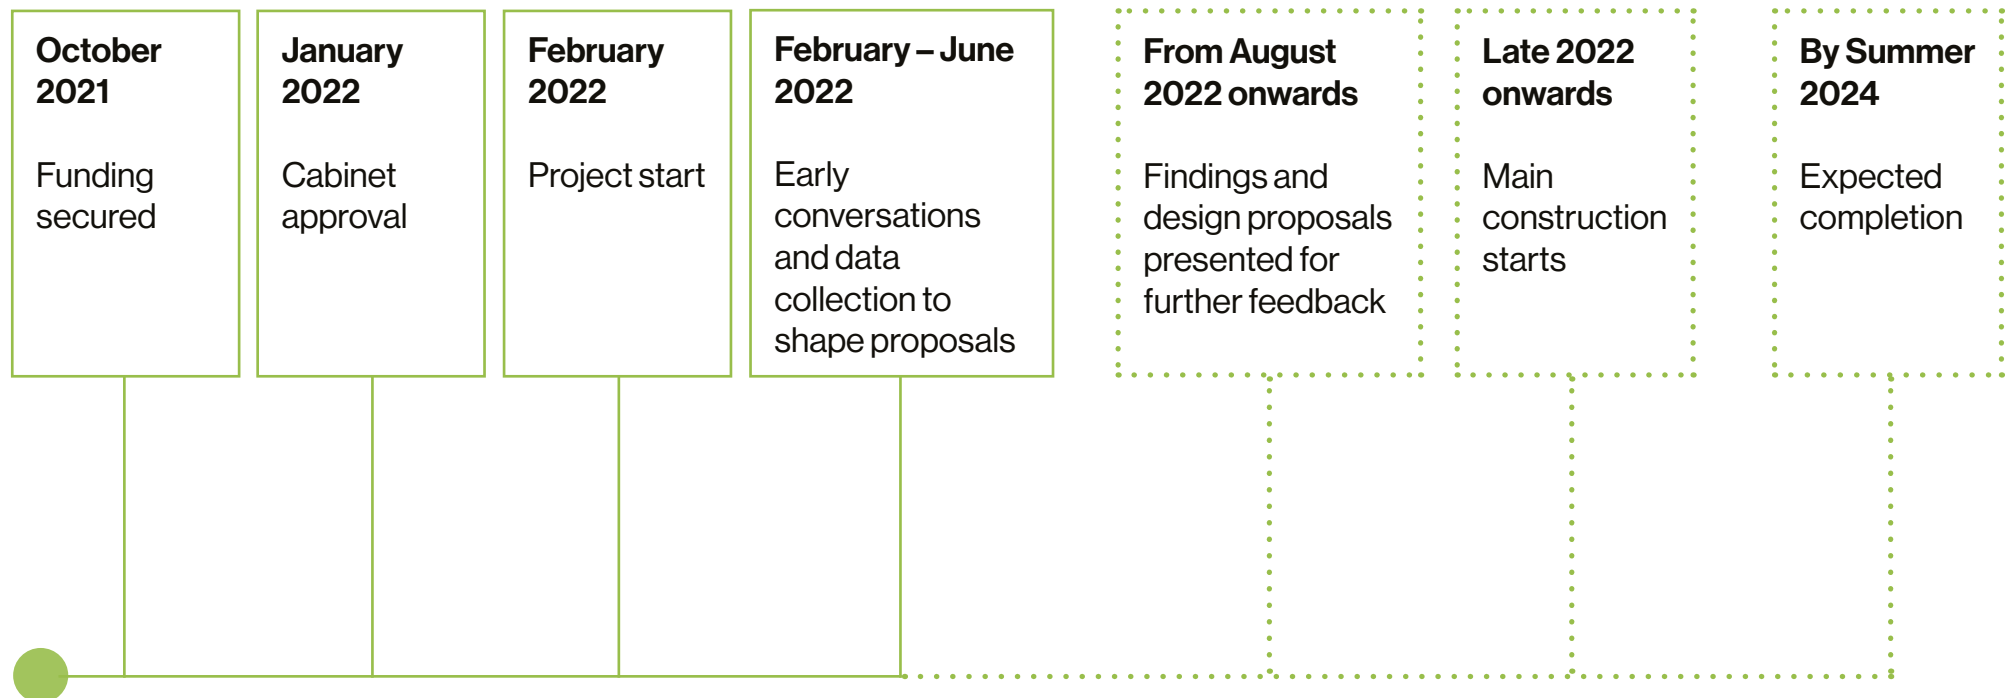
October 2021

Funding secured

January 2022

Cabinet approval

February 2022

Project start

February – June 2022

Early conversations and data collection to shape proposals

From August 2022 onwards

Findings and design proposals presented for further feedback

Late 2022 onwards

Main construction starts

By Summer 2024

Expected completion